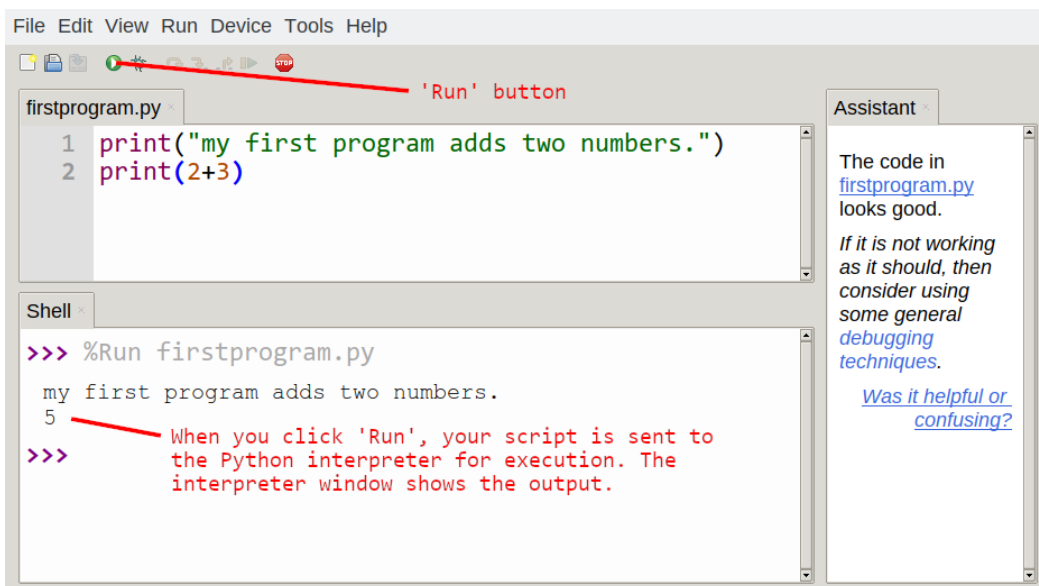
File Edit View Run Device Tools Help

'Run' button

firstprogram.py ×

1 print("my first program adds two numbers.")
2 print(2+3)

Shell ×

>>> %Run firstprogram.py

my first program adds two numbers.
5

>>>

When you click 'Run', your script is sent to the Python interpreter for execution. The interpreter window shows the output.

Assistant ×

The code in firstprogram.py looks good.

*If it is not working as it should, then consider using some general debugging techniques.*

*Was it helpful or confusing?*